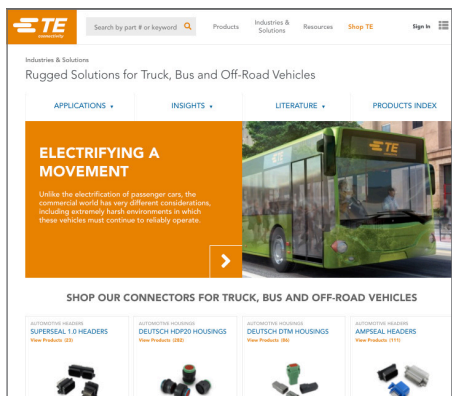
TE connectivity

Search by part # or keyword

Products

Industries & Solutions

Resources

Shop TE

Sign In

Industries & Solutions

Rugged Solutions for Truck, Bus and Off-Road Vehicles

APPLICATIONS ▾

INSIGHTS ▾

LITERATURE ▾

PRODUCTS INDEX

ELECTRIFYING A MOVEMENT

Unlike the electrification of passenger cars, the commercial world has very different considerations, including extremely harsh environments in which these vehicles must continue to reliably operate.

TE

SHOP OUR CONNECTORS FOR TRUCK, BUS AND OFF-ROAD VEHICLES

AUTOMOTIVE HEADERS
SUPERSEAL 1.0 HEADERS
View Products (23)

AUTOMOTIVE HOUSINGS
DEUTSCH HDP20 HOUSINGS
View Products (282)

AUTOMOTIVE HOUSINGS
DEUTSCH DTM HOUSINGS
View Products (86)

AUTOMOTIVE HEADERS
AMPSEAL HEADERS
View Products (111)